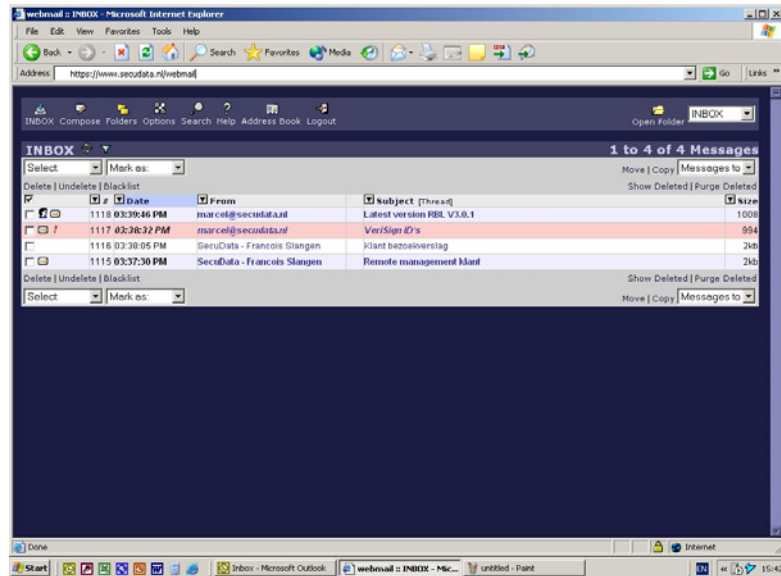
webmail :: INBOX - Microsoft Internet Explorer

File Edit View Favorites Tools Help

Back Search Favorites Media

Address https://www.secudata.nl/webmail Go Links

INBOX Compose Folders Options Search Help Address Book Logout

Open Folder INBOX

INBOX

1 to 4 of 4 Messages

Select Mark as:

Move | Copy Messages to

Delete | Undelete | Blacklist

Show Deleted | Purge Deleted

| # | Date | From | Subject [Thread] | Size |
|---|---|---|---|---|
| 1118 | 03:39:46 PM | marcel@secudata.nl | Latest version RBL V3.0.1 | 1008 |
| 1117 | 03:38:32 PM | marcel@secudata.nl | VeriSign ID's | 994 |
| 1116 | 03:38:05 PM | SecuData - Francois Slangen | Klant bezoekverslag | 2kb |
| 1115 | 03:37:30 PM | SecuData - Francois Slangen | Remote management klant | 2kb |

Delete | Undelete | Blacklist

Show Deleted | Purge Deleted

Select Mark as:

Move | Copy Messages to

Done

Internet

Start Inbox - Microsoft Outlook webmail :: INBOX - Mic... untitled - Paint EN 15:42